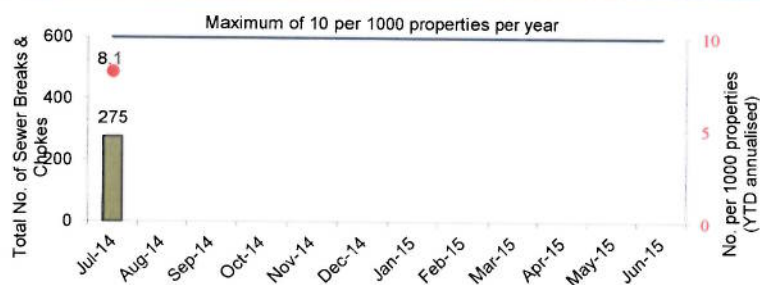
Maximum of 10 per 1000 properties per year

Total No. of Sewer Breaks & Chokes

600
400
200
0

8.1

275

10
5
0

No. per 1000 properties (YTD annualised)

Jul-14
Aug-14
Sep-14
Oct-14
Nov-14
Dec-14
Jan-15
Feb-15
Mar-15
Apr-15
May-15
Jun-15